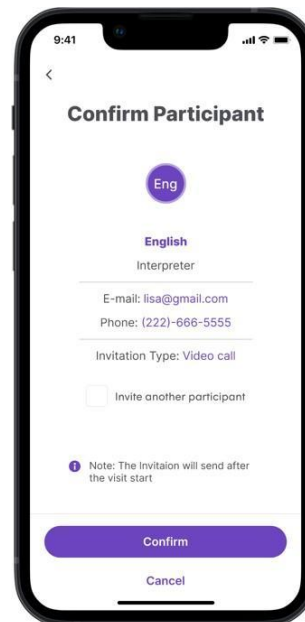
9:41

<

Confirm Participant

Eng

English

Interpreter

E-mail: lisa@gmail.com

Phone: (222)-666-5555

Invitation Type: Video call

Invite another participant

Note: The Invitaion will send after the visit start

Confirm

Cancel